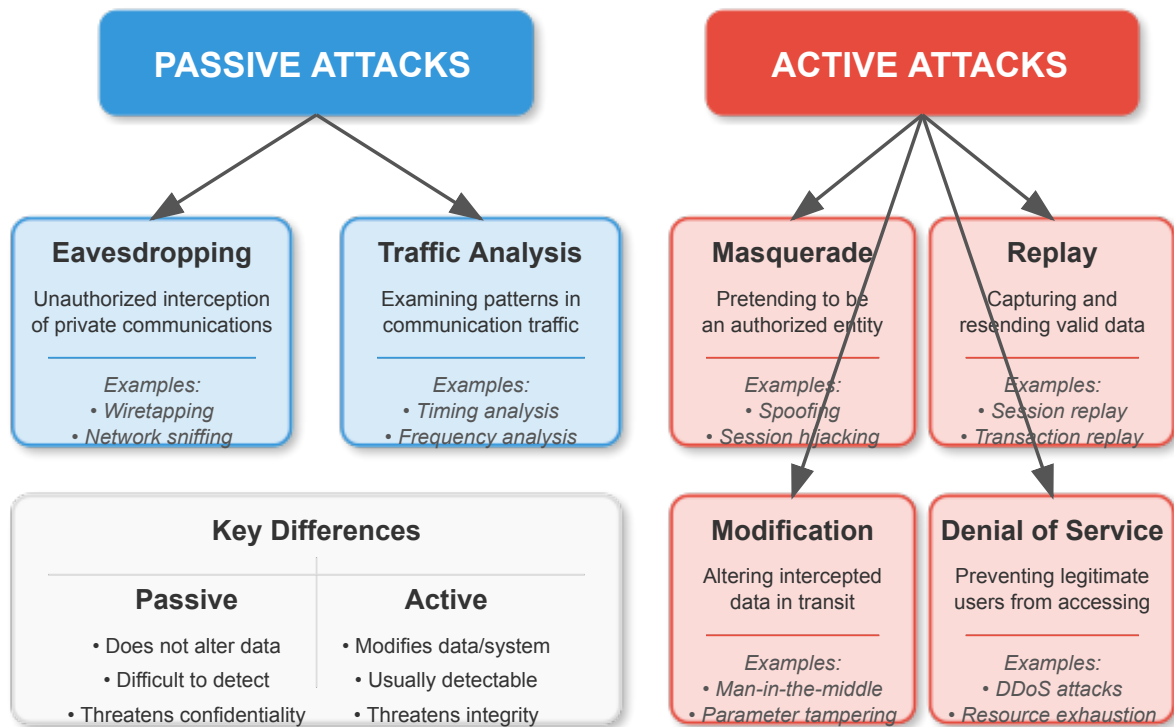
PASSIVE ATTACKS

ACTIVE ATTACKS

Eavesdropping

Unauthorized interception of private communications

Examples:
• Wiretapping
• Network sniffing

Traffic Analysis

Examining patterns in communication traffic

Examples:
• Timing analysis
• Frequency analysis

Masquerade

Pretending to be an authorized entity

Examples:
• Spoofing
• Session hijacking

Replay

Capturing and resending valid data

Examples:
• Session replay
• Transaction replay

Key Differences

Passive

• Does not alter data
• Difficult to detect
• Threatens confidentiality

Active

• Modifies data/system
• Usually detectable
• Threatens integrity

Modification

Altering intercepted data in transit

Examples:
• Man-in-the-middle
• Parameter tampering

Denial of Service

Preventing legitimate users from accessing

Examples:
• DDoS attacks
• Resource exhaustion